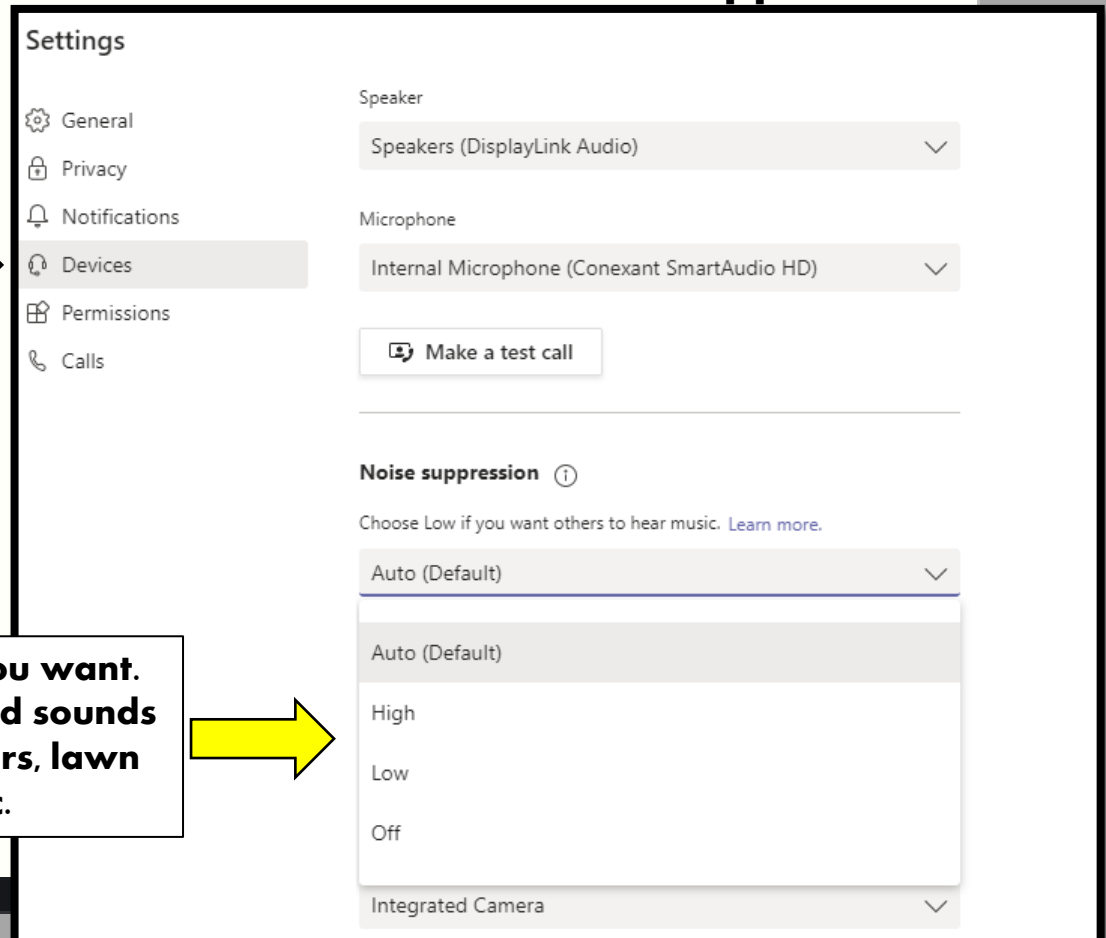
Settings

General
Privacy
Notifications
Devices
Permissions
Calls

Speaker
Speakers (DisplayLink Audio)

Microphone
Internal Microphone (Conexant SmartAudio HD)

Make a test call

Noise suppression

Choose Low if you want others to hear music. Learn more.

Auto (Default)

Auto (Default)
High
Low
Off

Integrated Camera

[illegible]u want. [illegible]d sounds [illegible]rs, lawn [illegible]